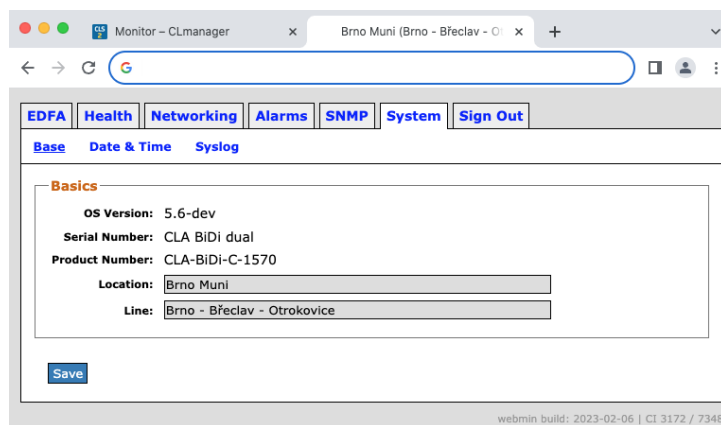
Monitor – CLmanager ×
Brno Muni (Brno - Břeclav - O ×
+

EDFA | Health | Networking | Alarms | SNMP | System | Sign Out

Base Date & Time Syslog

Basics

OS Version: 5.6-dev
Serial Number: CLA BiDi dual
Product Number: CLA-BiDi-C-1570
Location: Brno Muni
Line: Brno - Břeclav - Otrokovice

Save

webmin build: 2023-02-06 | CI 3172 / 7348